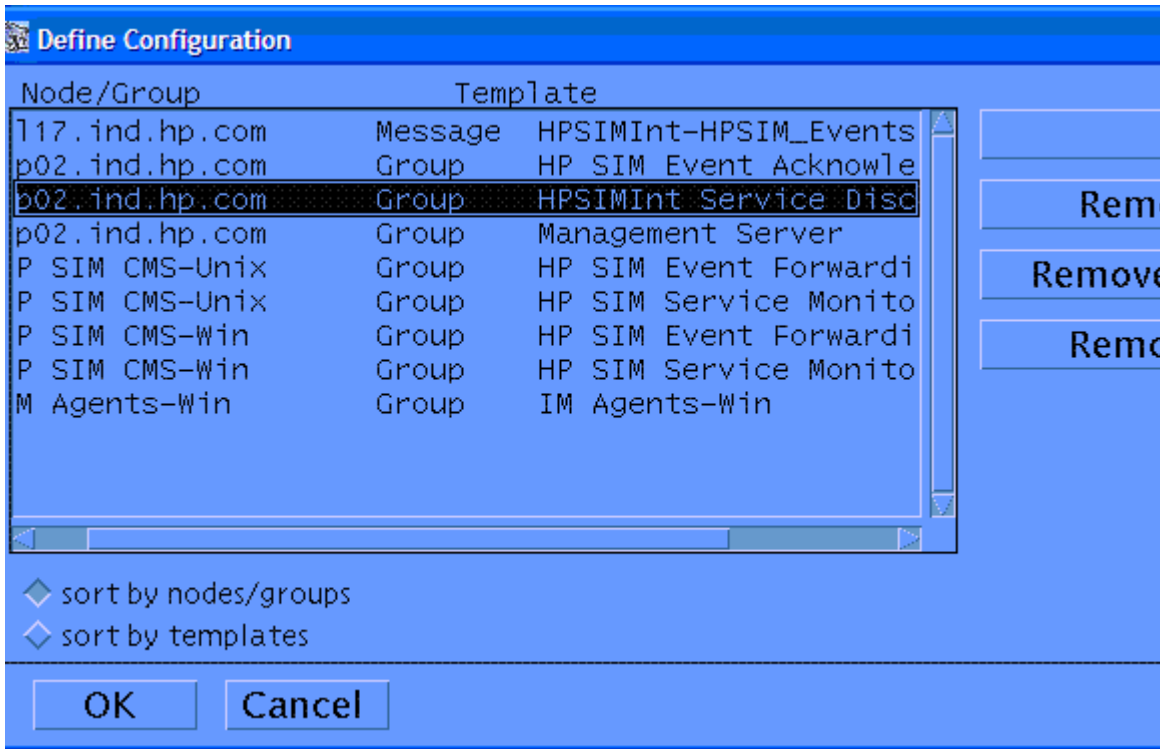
Define Configuration

| Node/Group | | Template |
|---|---|---|
| l17.ind.hp.com | Message | HPSIMInt-HPSIM_Events |
| p02.ind.hp.com | Group | HP SIM Event Acknowle |
| p02.ind.hp.com | Group | HPSIMInt Service Disc |
| p02.ind.hp.com | Group | Management Server |
| P SIM CMS-Unix | Group | HP SIM Event Forwardi |
| P SIM CMS-Unix | Group | HP SIM Service Monito |
| P SIM CMS-Win | Group | HP SIM Event Forwardi |
| P SIM CMS-Win | Group | HP SIM Service Monito |
| M Agents-Win | Group | IM Agents-Win |

Rem
Remove
Remo

sort by nodes/groups
sort by templates

OK
Cancel